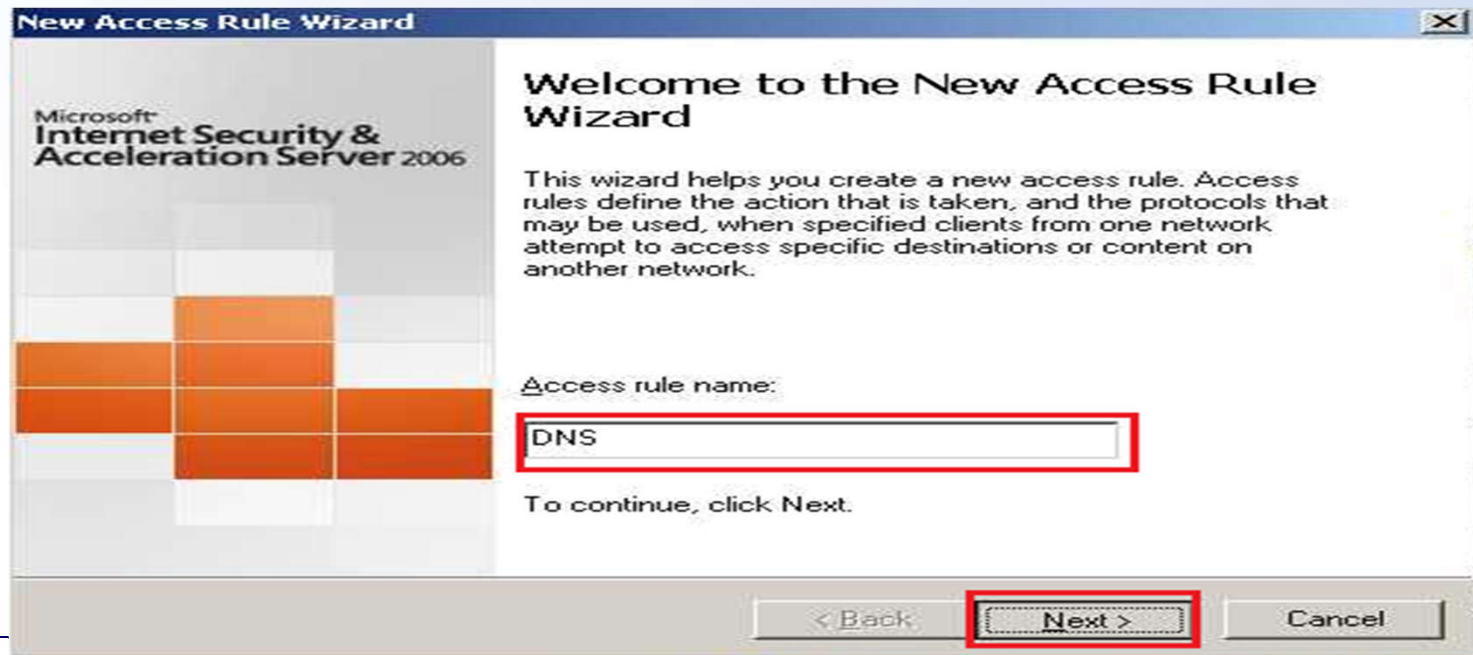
New Access Rule Wizard

Microsoft
Internet Security & Acceleration Server 2006

Welcome to the New Access Rule Wizard

This wizard helps you create a new access rule. Access rules define the action that is taken, and the protocols that may be used, when specified clients from one network attempt to access specific destinations or content on another network.

Access rule name:

DNS

To continue, click Next.

< Back

Next >

Cancel